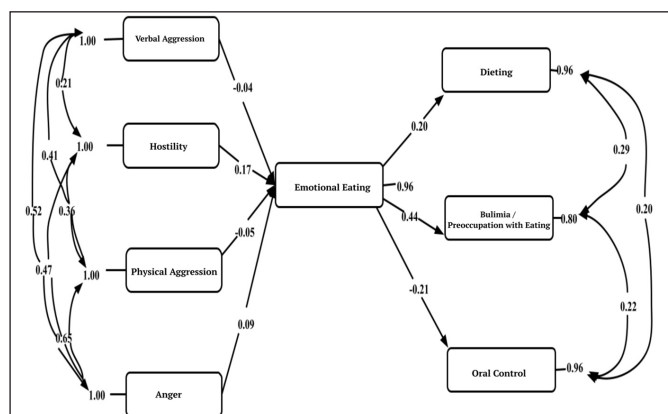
1.00 Verbal Aggression
0.21
1.00 Hostility
0.41
0.36
0.52
0.47
1.00 Physical Aggression
0.65
1.00 Anger
-0.04
0.17
-0.05
0.09
Emotional Eating
0.96
0.20
0.44
-0.21
Dieting 0.96
Bulimia / Preoccupation with Eating 0.80
Oral Control 0.96
0.29
0.20
0.22